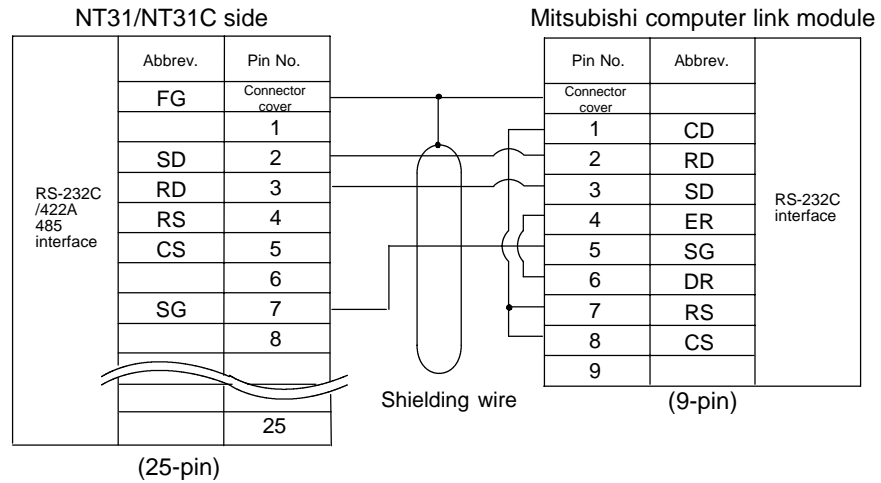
NT31/NT31C side

| | Abbrev. | Pin No. |
|---|---|---|
| RS-232C /422A 485 interface | FG | Connector cover |
| | | 1 |
| | SD | 2 |
| | RD | 3 |
| | RS | 4 |
| | CS | 5 |
| | | 6 |
| | SG | 7 |
| | | 8 |
| | | |
| | | |
| | | 25 |

(25-pin)

Shielding wire

Mitsubishi computer link module

| Pin No. | Abbrev. | |
|---|---|---|
| Connector cover | | RS-232C interface |
| 1 | CD | |
| 2 | RD | |
| 3 | SD | |
| 4 | ER | |
| 5 | SG | |
| 6 | DR | |
| 7 | RS | |
| 8 | CS | |
| 9 | | |

(9-pin)